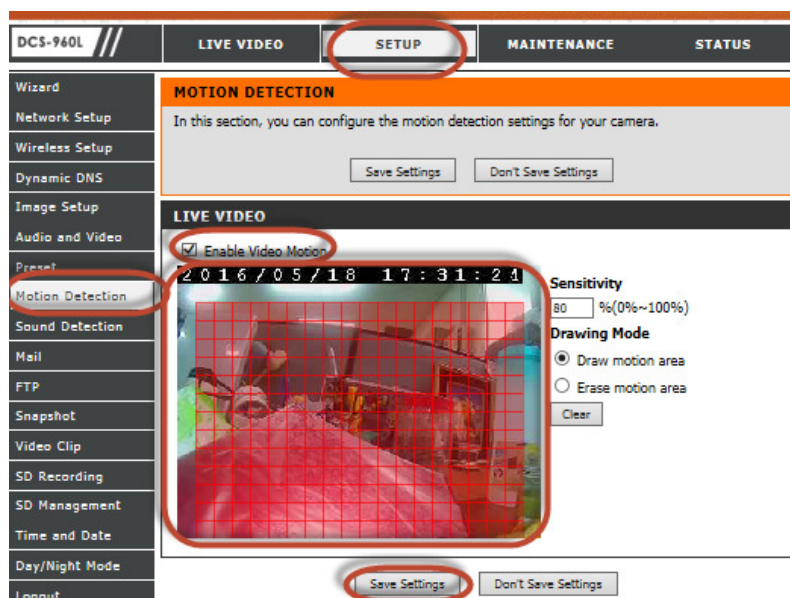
DCS-960L

LIVE VIDEO
SETUP
MAINTENANCE
STATUS

Wizard
Network Setup
Wireless Setup
Dynamic DNS
Image Setup
Audio and Video
Preset
Motion Detection
Sound Detection
Mail
FTP
Snapshot
Video Clip
SD Recording
SD Management
Time and Date
Day/Night Mode
Logout

MOTION DETECTION

In this section, you can configure the motion detection settings for your camera.

Save Settings
Don't Save Settings

LIVE VIDEO

Enable Video Motion

2016/05/18 17:31:21

Sensitivity
80 %(0%~100%)

Drawing Mode
Draw motion area
Erase motion area
Clear

Save Settings
Don't Save Settings